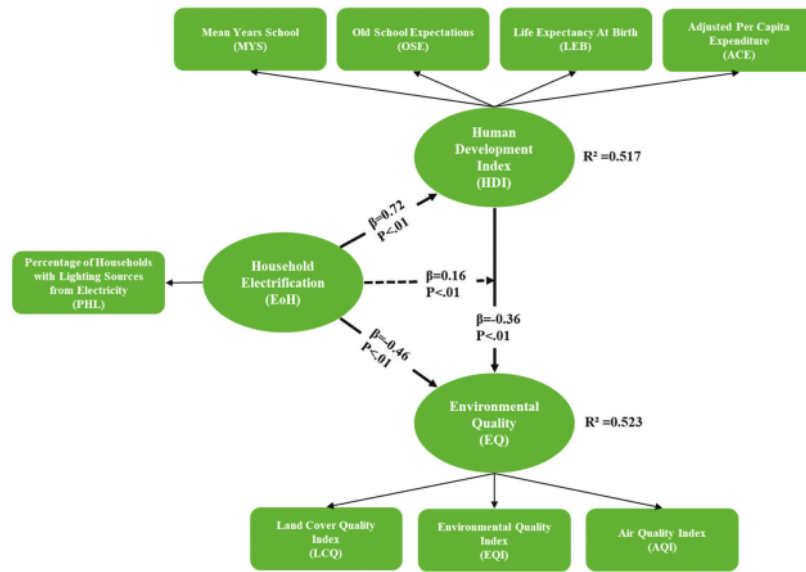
Mean Years School (MYS)

Old School Expectations (OSE)

Life Expectancy At Birth (LEB)

Adjusted Per Capita Expenditure (ACE)

Human Development Index (HDI)

R² =0.517

β=0.72 P<.01

Percentage of Households with Lighting Sources from Electricity (PHL)

Household Electrification (EoH)

β=0.16 P<.01

β=-0.36 P<.01

β=-0.46 P<.01

Environmental Quality (EQ)

R² =0.523

Land Cover Quality Index (LCQ)

Environmental Quality Index (EQI)

Air Quality Index (AQI)